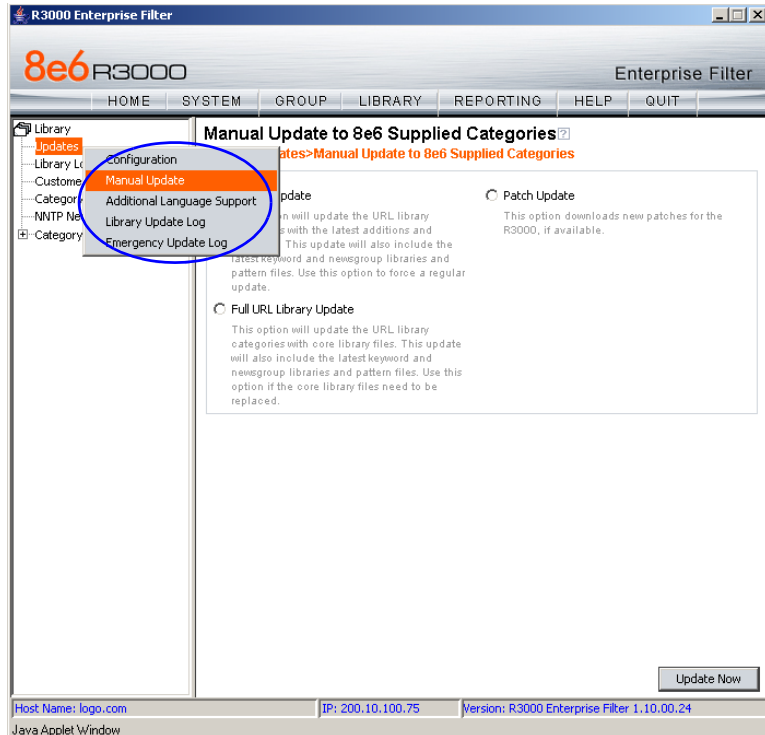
R3000 Enterprise Filter

8e6 R3000

Enterprise Filter

HOME SYSTEM GROUP LIBRARY REPORTING HELP QUIT

Library
Updates
Library Lo
Custome
Categor
NNTP Ne
Category

Configuration
Manual Update
Additional Language Support
Library Update Log
Emergency Update Log

Manual Update to 8e6 Supplied Categories

ates>Manual Update to 8e6 Supplied Categories

pdate

on will update the URL library s with the latest additions and This update will also include the latest keyword and newsgroup libraries and pattern files. Use this option to force a regular update.

Patch Update

This option downloads new patches for the R3000, if available.

Full URL Library Update

This option will update the URL library categories with core library files. This update will also include the latest keyword and newsgroup libraries and pattern files. Use this option if the core library files need to be replaced.

Update Now

Host Name: logo.com
IP: 200.10.100.75
Version: R3000 Enterprise Filter 1.10.00.24

Java Applet Window